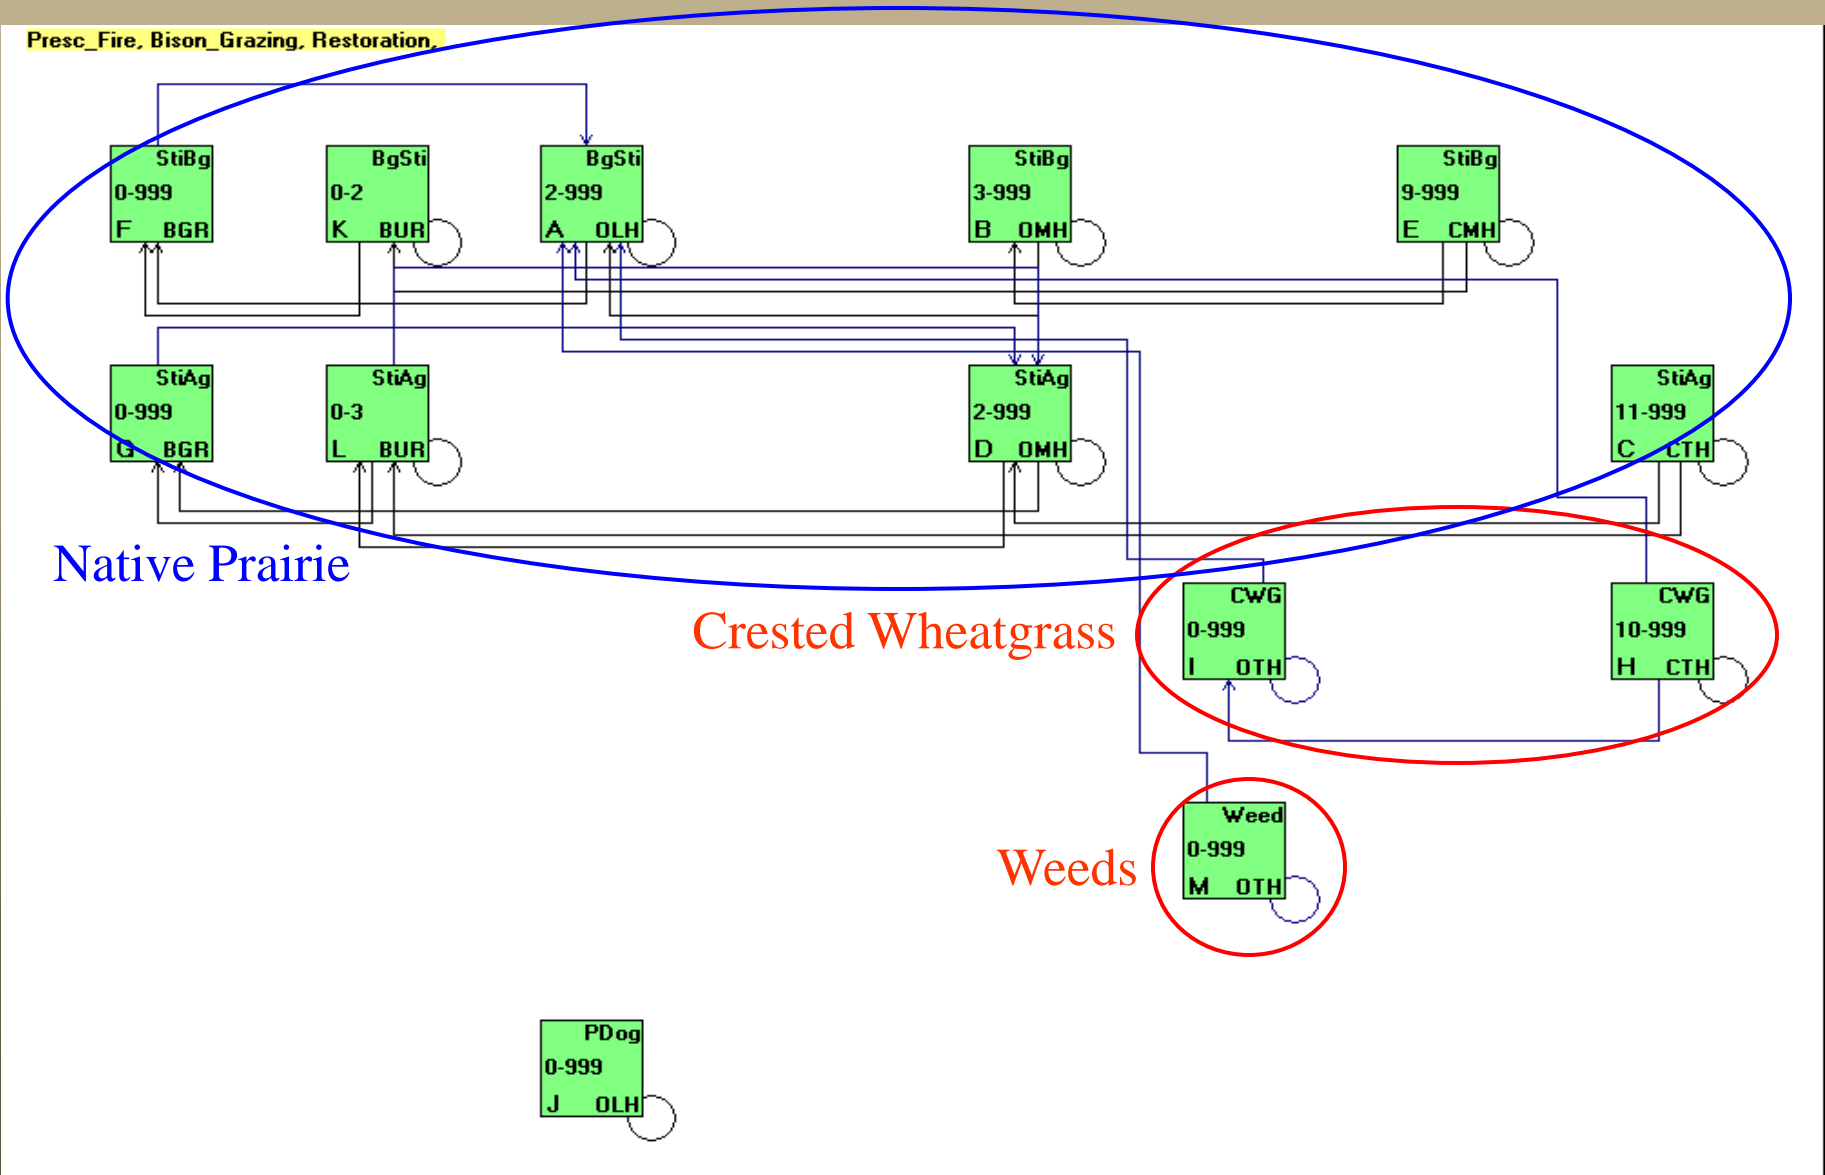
Presc_Fire, Bison_Grazing, Restoration,

StiBg
0-999
F BGR

BgSti
0-2
K BUR

BgSti
2-999
A OLH

StiBg
3-999
B OMH

StiBg
9-999
E CMH

StiAg
0-999
G BGR

StiAg
0-3
L BUR

StiAg
2-999
D OMH

StiAg
11-999
C CTH

Native Prairie

Crested Wheatgrass

CWG
0-999
I OTH

CWG
10-999
H CTH

Weeds

Weed
0-999
M OTH

PDog
0-999
J OLH